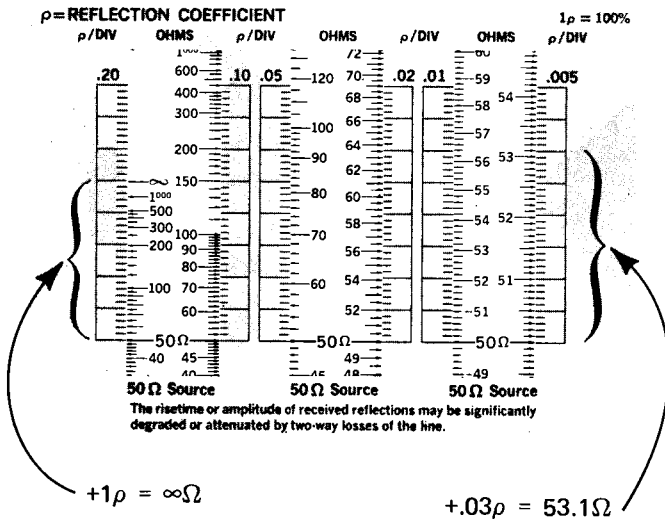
$\rho$=REFLECTION COEFFICIENT

$1\rho = 100\%$

$\rho$/DIV OHMS $\rho$/DIV OHMS $\rho$/DIV OHMS $\rho$/DIV

.20 .10 .05 .02 .01 .005

1000
600
400
300
200
150
∞
1000
500
300
200
100
90
80
70
60
100
50Ω
40
45
40

120
100
90
80
70
60
50Ω
45

72
70
68
66
64
62
60
58
56
54
52
50Ω
49
48

60
59
58
57
56
55
54
53
52
51
50Ω
49

54
53
52
51

50 Ω Source 50 Ω Source 50 Ω Source

The risetime or amplitude of received reflections may be significantly degraded or attenuated by two-way losses of the line.

$+1\rho = \infty\Omega$

$+.03\rho = 53.1\Omega$